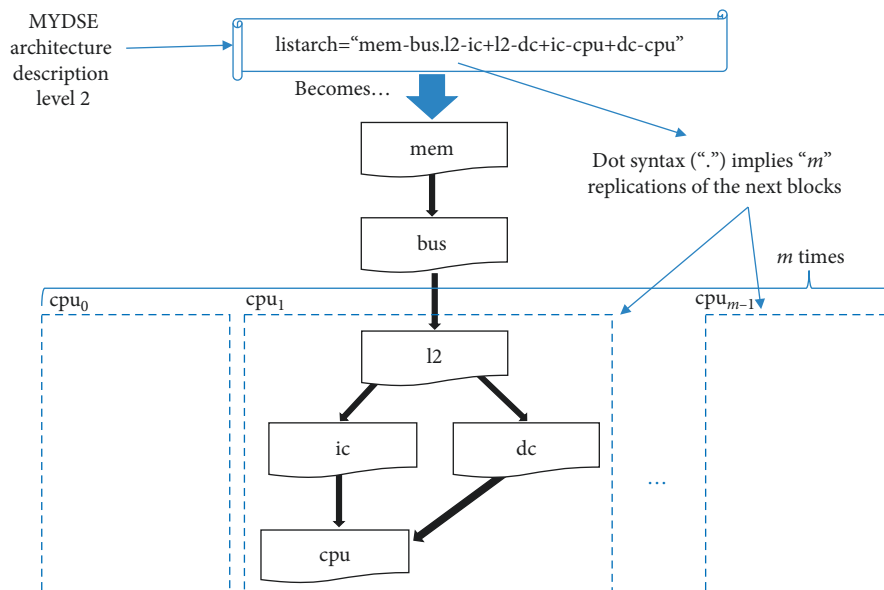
MYDSE architecture description level 2

listarch="mem-bus.l2-ic+l2-dc+ic-cpu+dc-cpu"

Becomes...

mem

Dot syntax (".") implies "$m$" replications of the next blocks

bus

$m$ times

cpu$_0$

cpu$_1$

cpu$_{m-1}$

l2

ic

dc

...

cpu